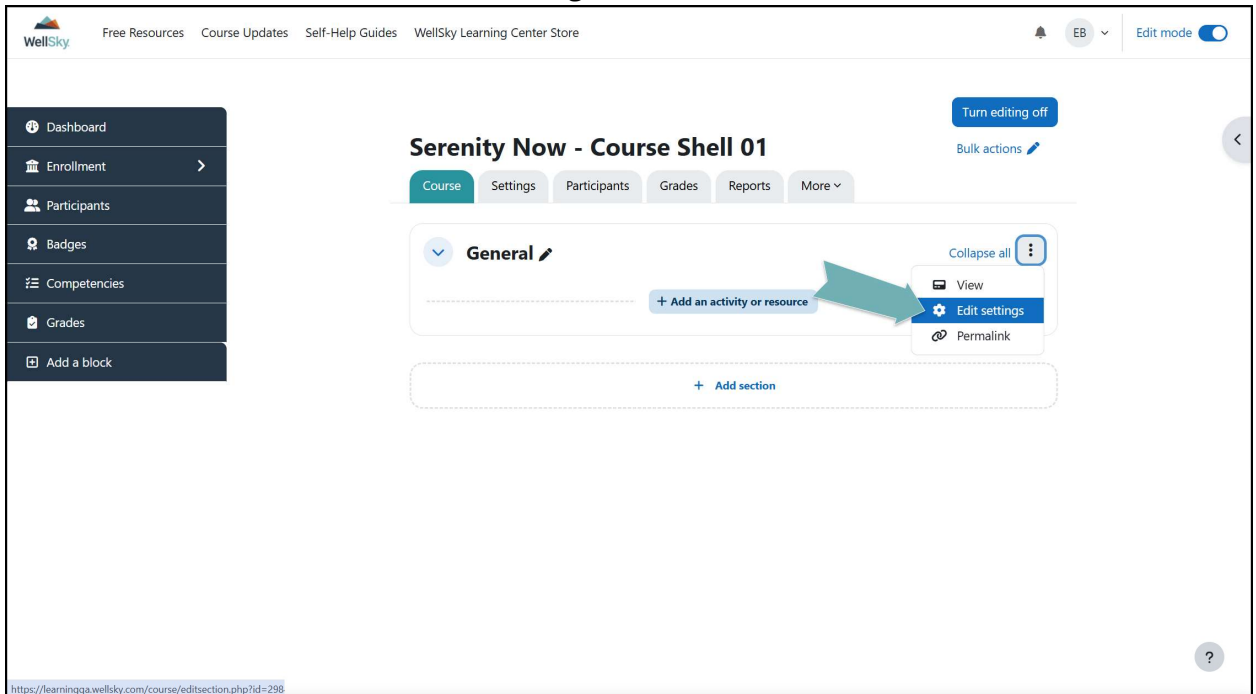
WellSky

Free Resources Course Updates Self-Help Guides WellSky Learning Center Store

EB

Edit mode

Dashboard
Enrollment
Participants
Badges
Competencies
Grades
Add a block

Turn editing off

Serenity Now - Course Shell 01

Bulk actions

Course Settings Participants Grades Reports More

General

Collapse all

+ Add an activity or resource

View
Edit settings
Permalink

+ Add section

?

https://learningqa.wellsky.com/course/editsection.php?id=298